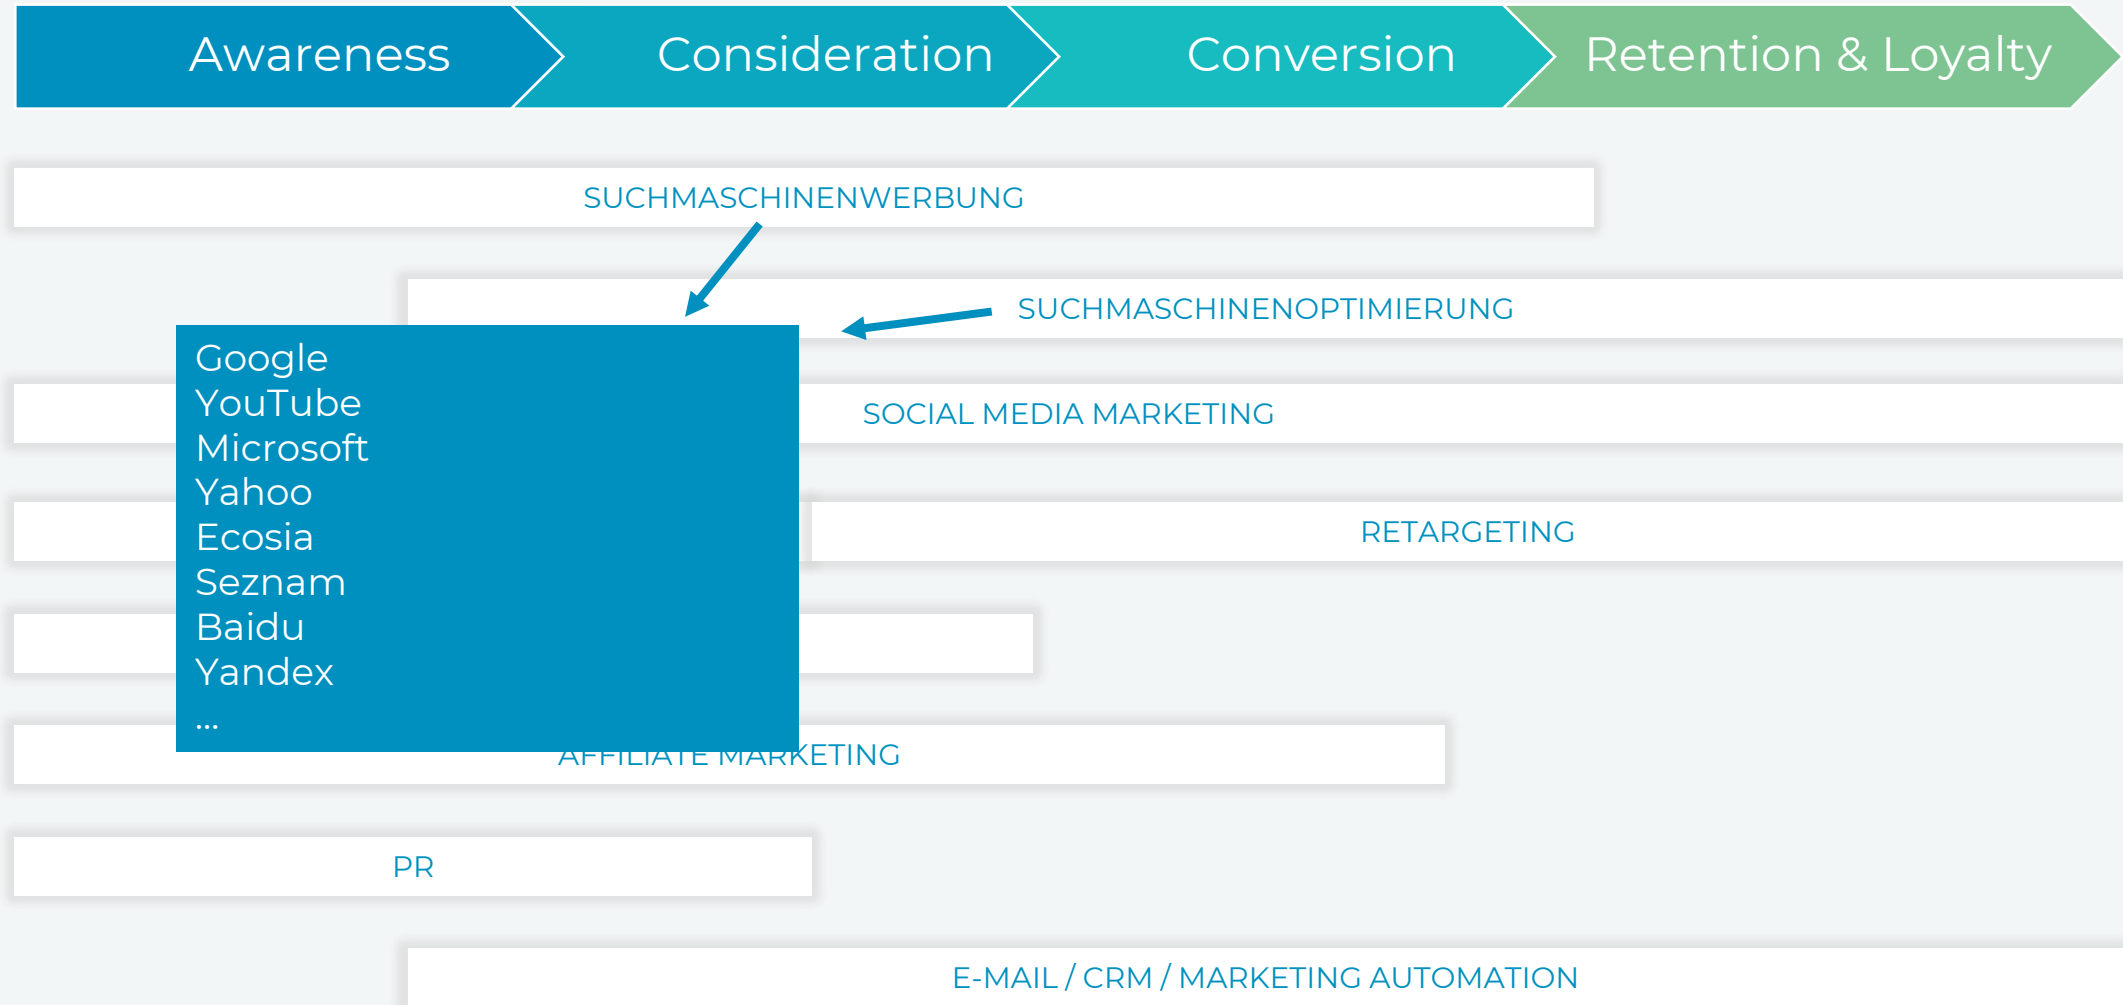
Awareness Consideration Conversion Retention & Loyalty

SUCHMASCHINENWERBUNG

SUCHMASCHINENOPTIMIERUNG

Google
YouTube
Microsoft
Yahoo
Ecosia
Seznam
Baidu
Yandex
...

SOCIAL MEDIA MARKETING

RETARGETING

AFFILIATE MARKETING

PR

E-MAIL / CRM / MARKETING AUTOMATION